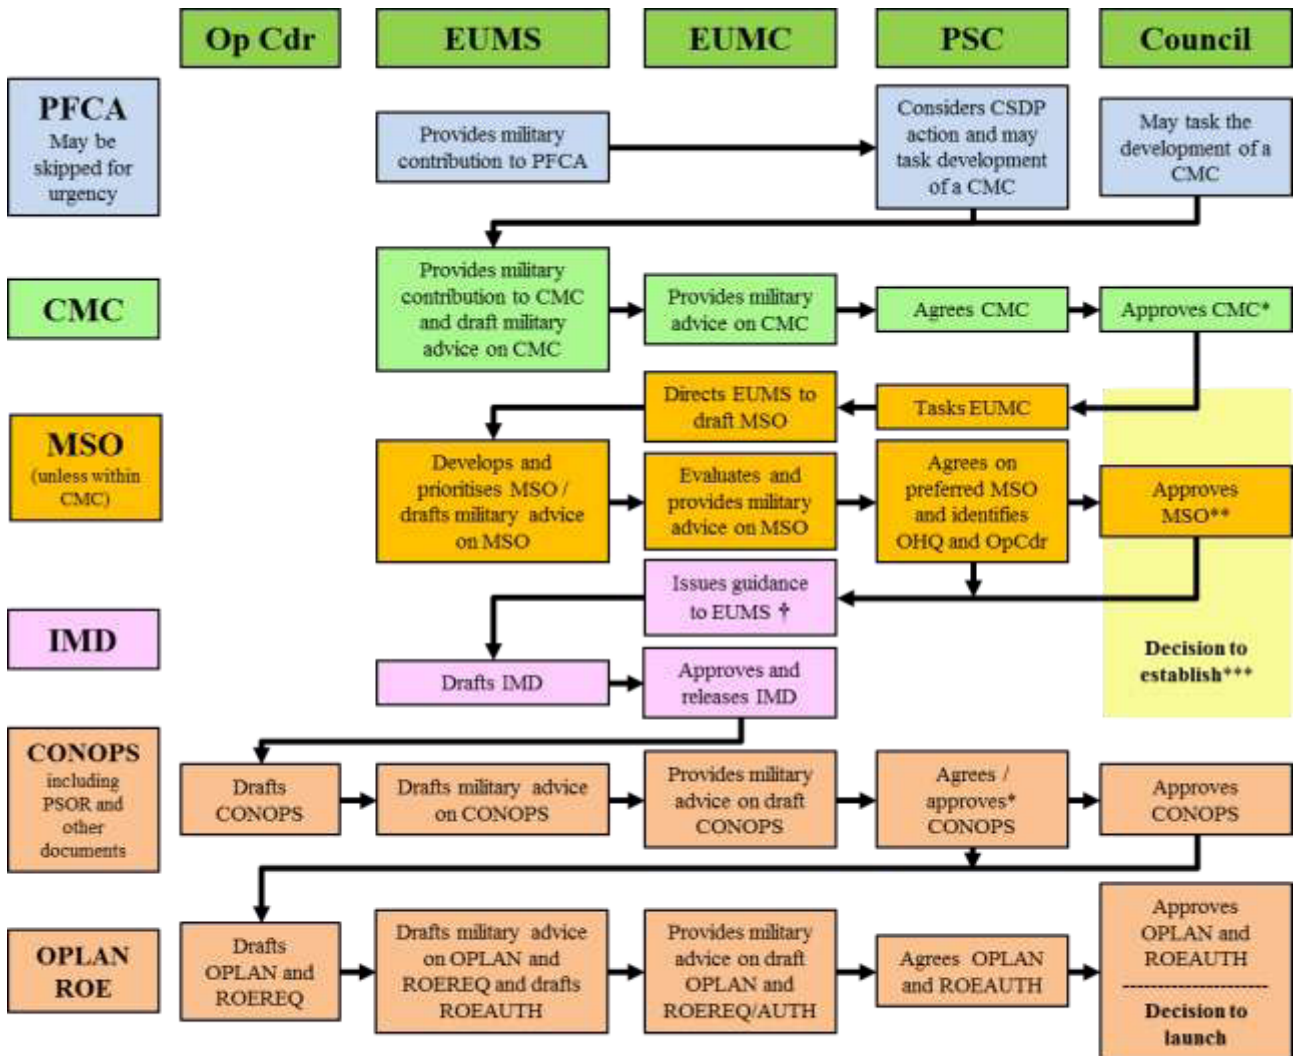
Op Cdr

EUMS

EUMC

PSC

Council

PFCA
May be skipped for urgency

Provides military contribution to PFCA

Considers CSDP action and may task development of a CMC

May task the development of a CMC

CMC

Provides military contribution to CMC and draft military advice on CMC

Provides military advice on CMC

Agrees CMC

Approves CMC*

MSO
(unless within CMC)

Directs EUMS to draft MSO

Tasks EUMC

Develops and prioritises MSO / drafts military advice on MSO

Evaluates and provides military advice on MSO

Agrees on preferred MSO and identifies OHQ and OpCdr

Approves MSO**

IMD

Issues guidance to EUMS †

Decision to establish***

Drafts IMD

Approves and releases IMD

CONOPS
including PSOR and other documents

Drafts CONOPS

Drafts military advice on CONOPS

Provides military advice on draft CONOPS

Agrees / approves* CONOPS

Approves CONOPS

OPLAN
ROE

Drafts OPLAN and ROEREQ

Drafts military advice on OPLAN and ROEREQ and drafts ROEAUTH

Provides military advice on draft OPLAN and ROEREQ/AUTH

Agrees OPLAN and ROEAUTH

Approves OPLAN and ROEAUTH

Decision to launch